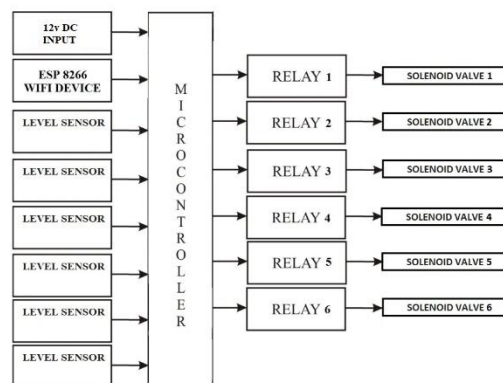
12v DC INPUT

ESP 8266 WIFI DEVICE

LEVEL SENSOR

LEVEL SENSOR

LEVEL SENSOR

LEVEL SENSOR

LEVEL SENSOR

LEVEL SENSOR

M I C R O C O N T R O L L E R

RELAY 1

RELAY 2

RELAY 3

RELAY 4

RELAY 5

RELAY 6

SOLENOID VALVE 1

SOLENOID VALVE 2

SOLENOID VALVE 3

SOLENOID VALVE 4

SOLENOID VALVE 5

SOLENOID VALVE 6